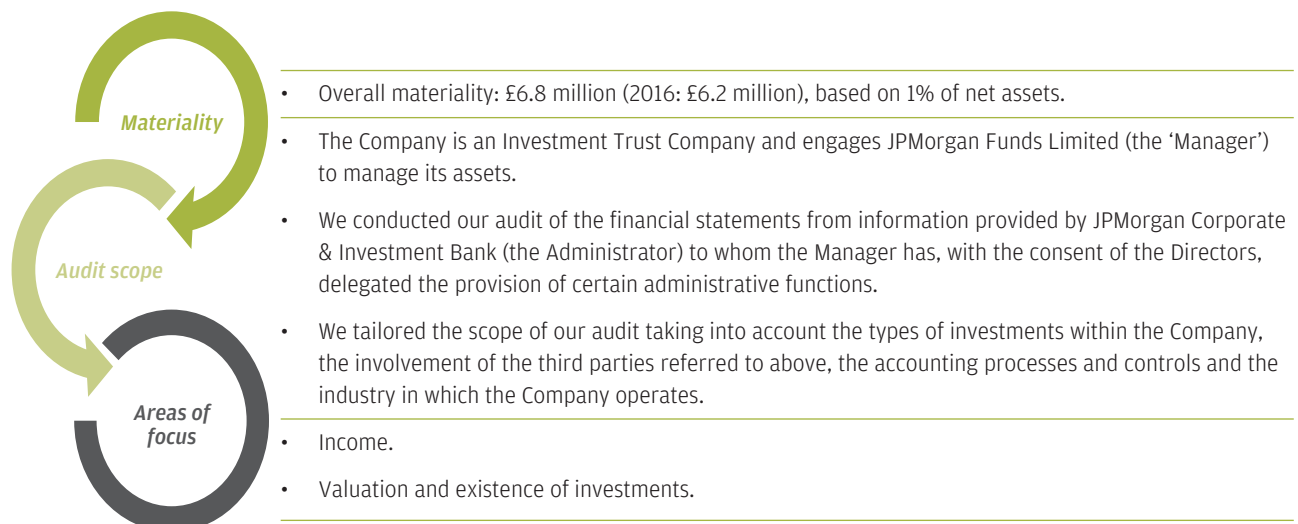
Materiality

Audit scope

Areas of focus

• Overall materiality: £6.8 million (2016: £6.2 million), based on 1% of net assets.

• The Company is an Investment Trust Company and engages JPMorgan Funds Limited (the 'Manager') to manage its assets.

• We conducted our audit of the financial statements from information provided by JPMorgan Corporate & Investment Bank (the Administrator) to whom the Manager has, with the consent of the Directors, delegated the provision of certain administrative functions.

• We tailored the scope of our audit taking into account the types of investments within the Company, the involvement of the third parties referred to above, the accounting processes and controls and the industry in which the Company operates.

• Income.

• Valuation and existence of investments.